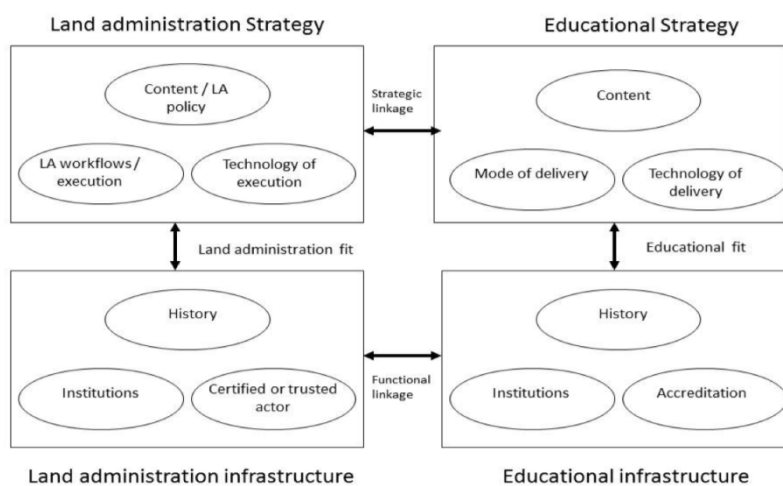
Land administration Strategy

Content / LA policy

LA workflows / execution

Technology of execution

Strategic linkage

Educational Strategy

Content

Mode of delivery

Technology of delivery

Land administration fit

Educational fit

History

Institutions

Certified or trusted actor

Functional linkage

History

Institutions

Accreditation

Land administration infrastructure

Educational infrastructure